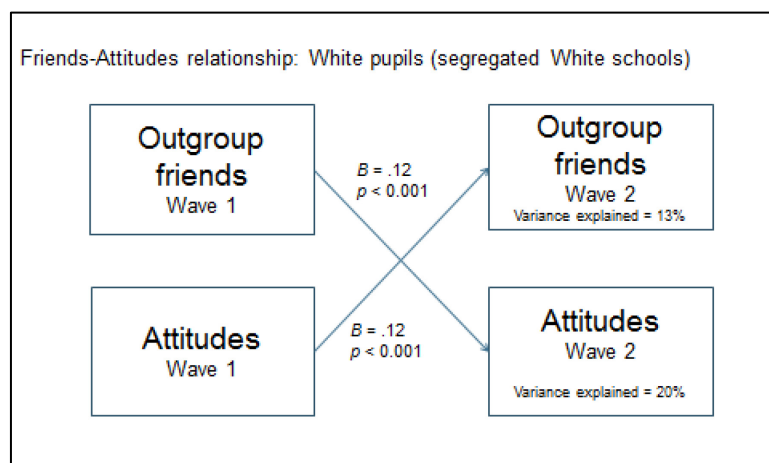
Friends-Attitudes relationship: White pupils (segregated White schools)

Outgroup friends
Wave 1

$B$ = .12
$p$ < 0.001

Outgroup friends
Wave 2
Variance explained = 13%

Attitudes
Wave 1

$B$ = .12
$p$ < 0.001

Attitudes
Wave 2
Variance explained = 20%